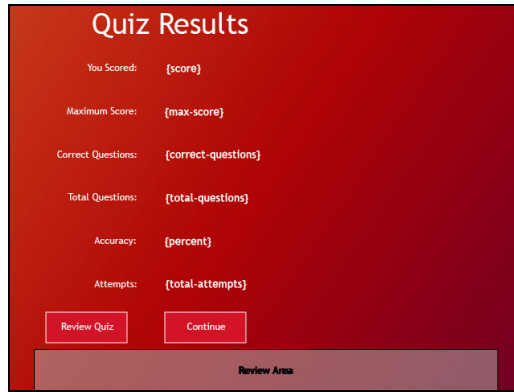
Quiz Results

You Scored: {score}

Maximum Score: {max-score}

Correct Questions: {correct-questions}

Total Questions: {total-questions}

Accuracy: {percent}

Attempts: {total-attempts}

Review Quiz

Continue

Review Area